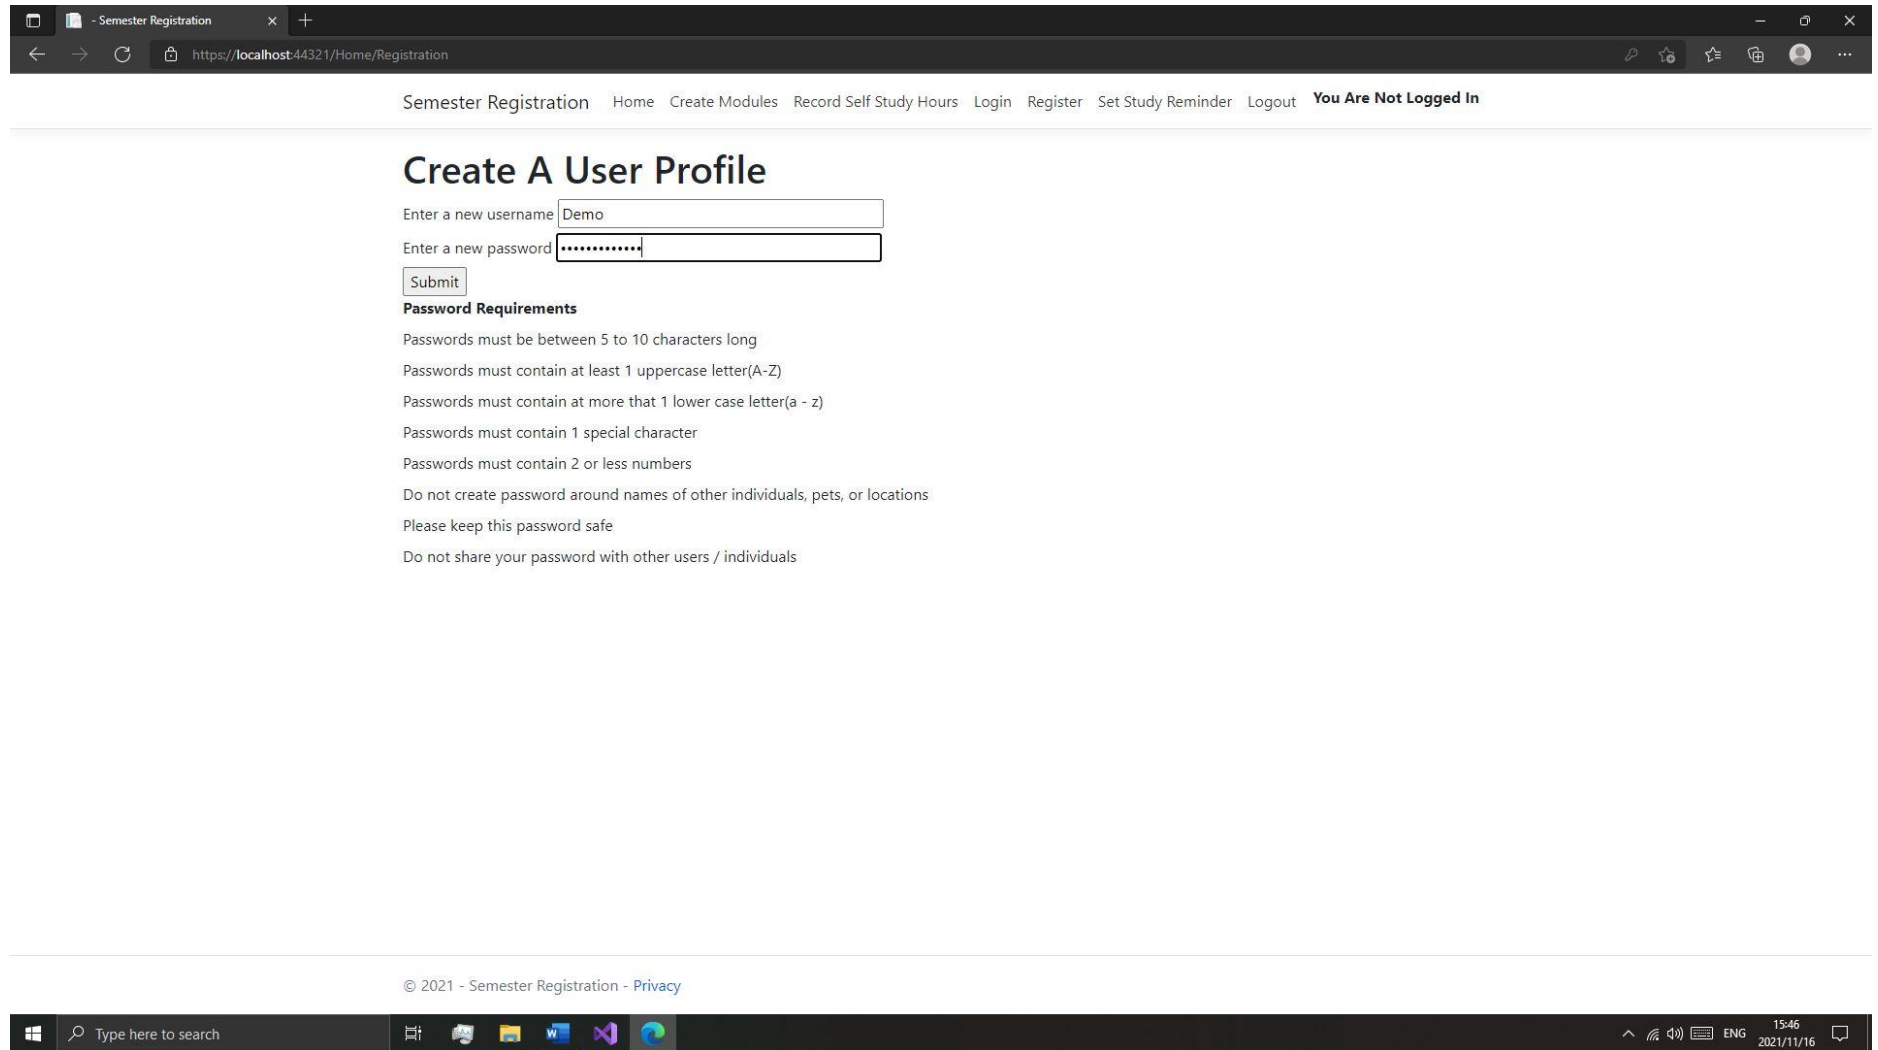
- Semester Registration

https://localhost:44321/Home/Registration

Semester Registration Home Create Modules Record Self Study Hours Login Register Set Study Reminder Logout **You Are Not Logged In**

# Create A User Profile

Enter a new username Demo

Enter a new password •••••••••••••

Submit

**Password Requirements**

Passwords must be between 5 to 10 characters long

Passwords must contain at least 1 uppercase letter(A-Z)

Passwords must contain at more that 1 lower case letter(a - z)

Passwords must contain 1 special character

Passwords must contain 2 or less numbers

Do not create password around names of other individuals, pets, or locations

Please keep this password safe

Do not share your password with other users / individuals

© 2021 - Semester Registration - Privacy

Type here to search

ENG 15:46 2021/11/16